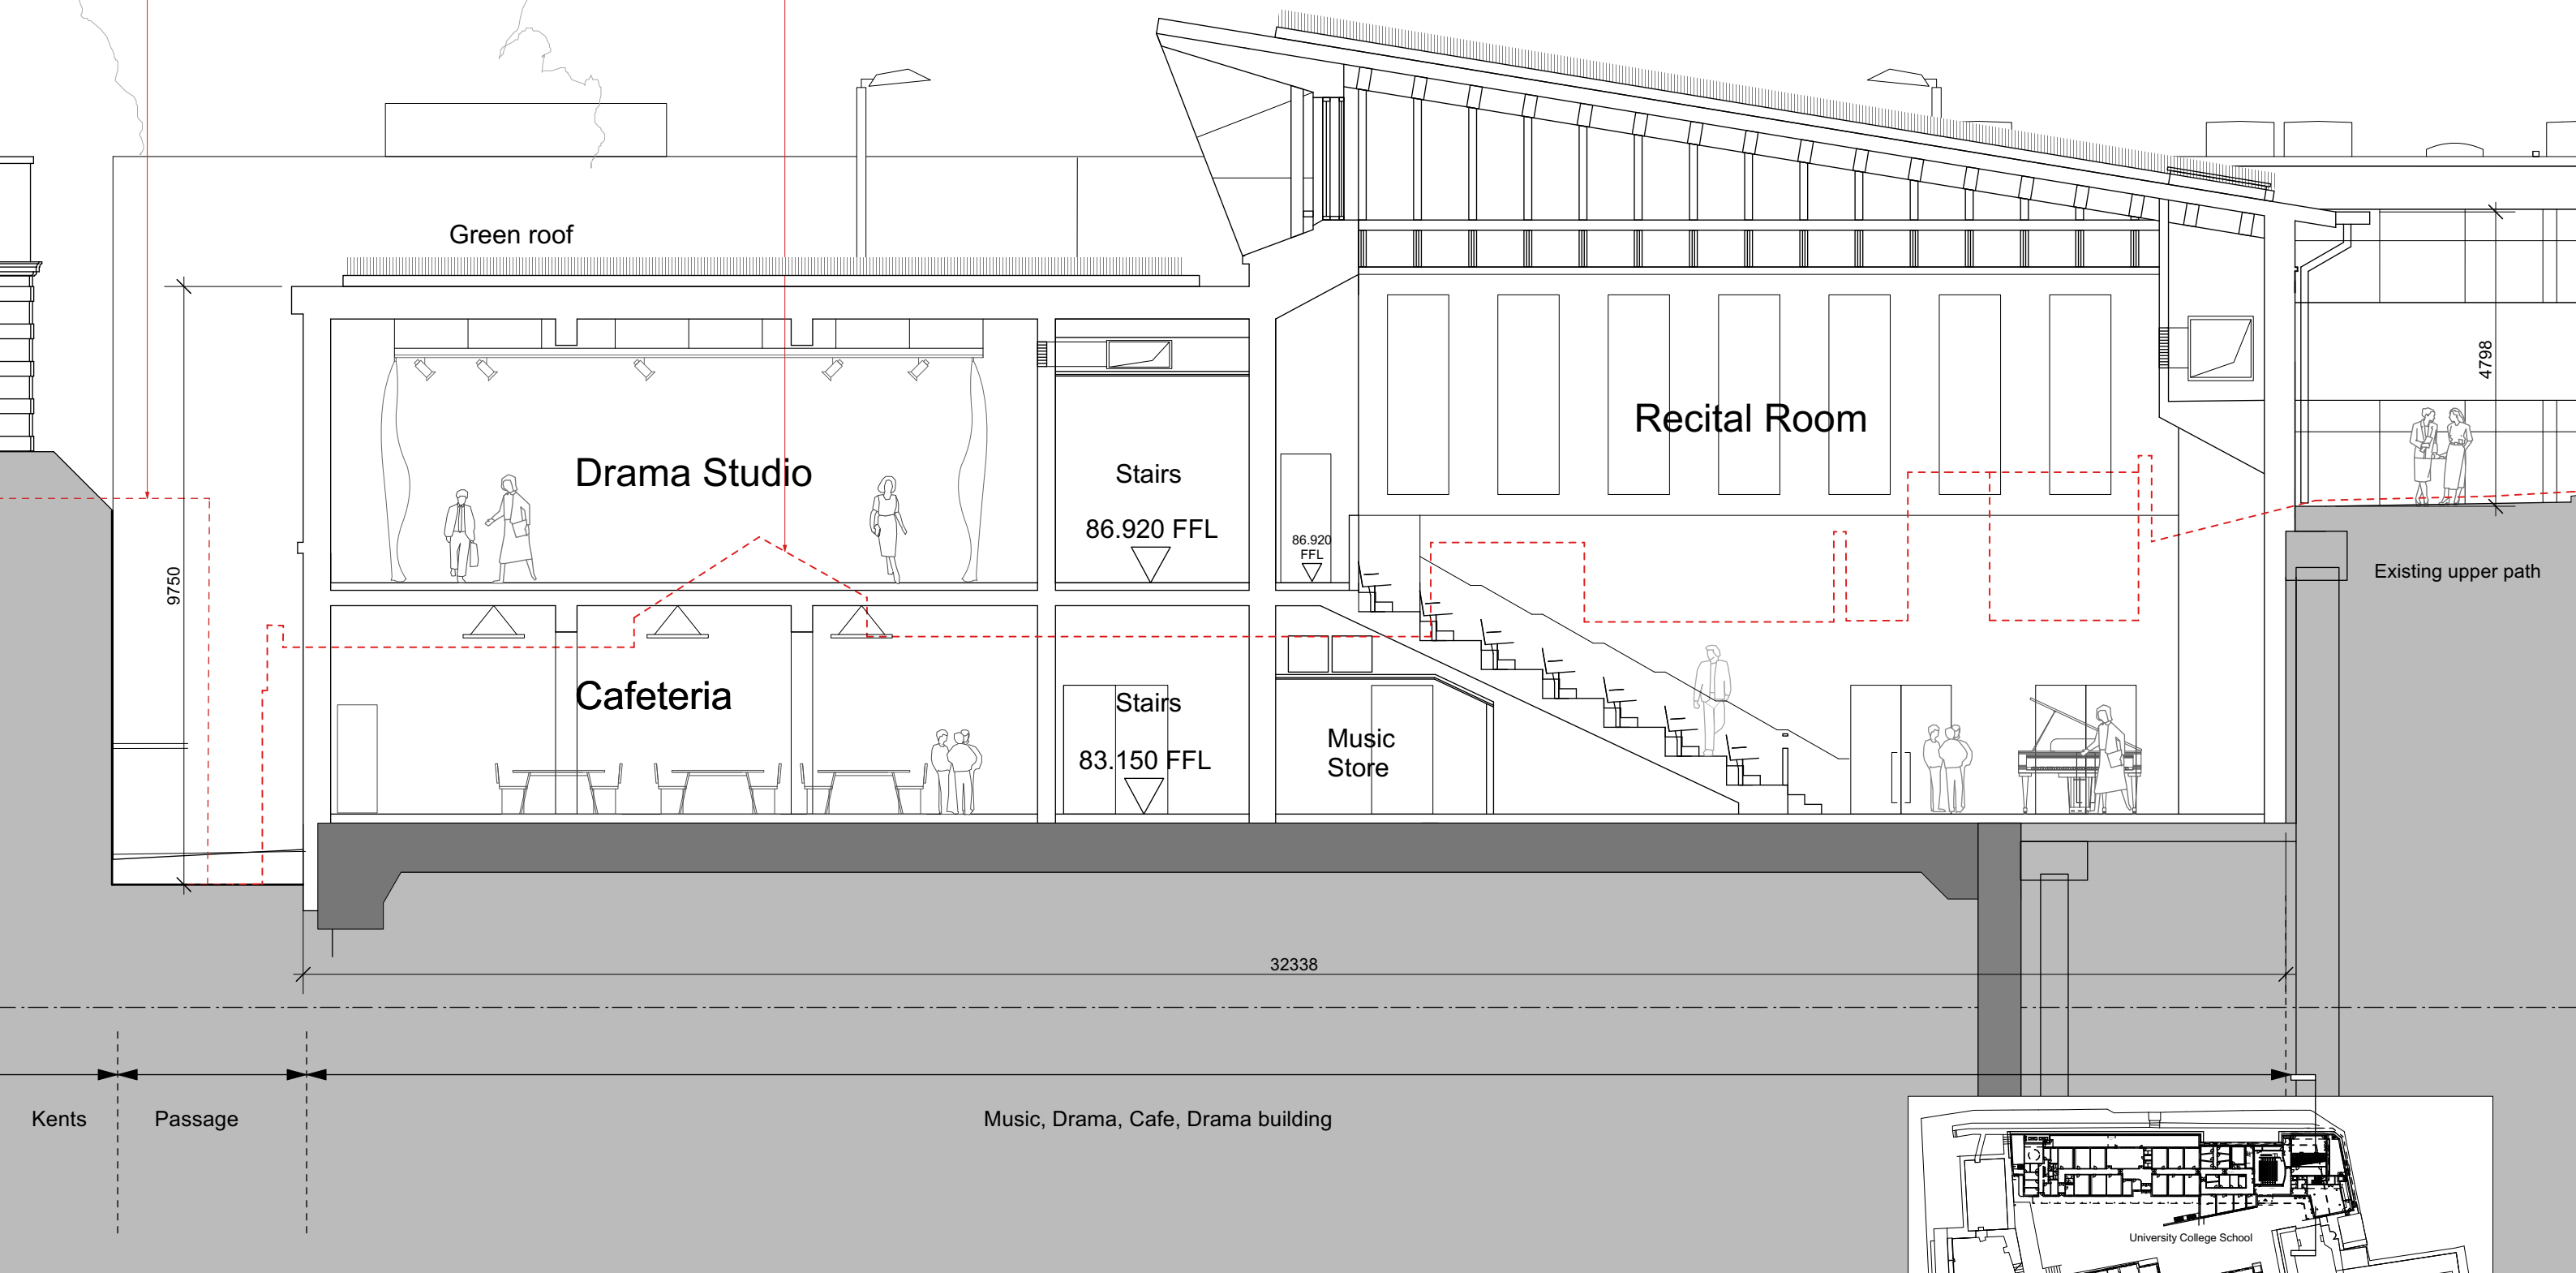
Green roof

9750

Drama Studio

Stairs

86.920 FFL

86.920 FFL

Recital Room

4798

Existing upper path

Cafeteria

Stairs

83.150 FFL

Music Store

32338

Kents

Passage

Music, Drama, Cafe, Drama building

University College School